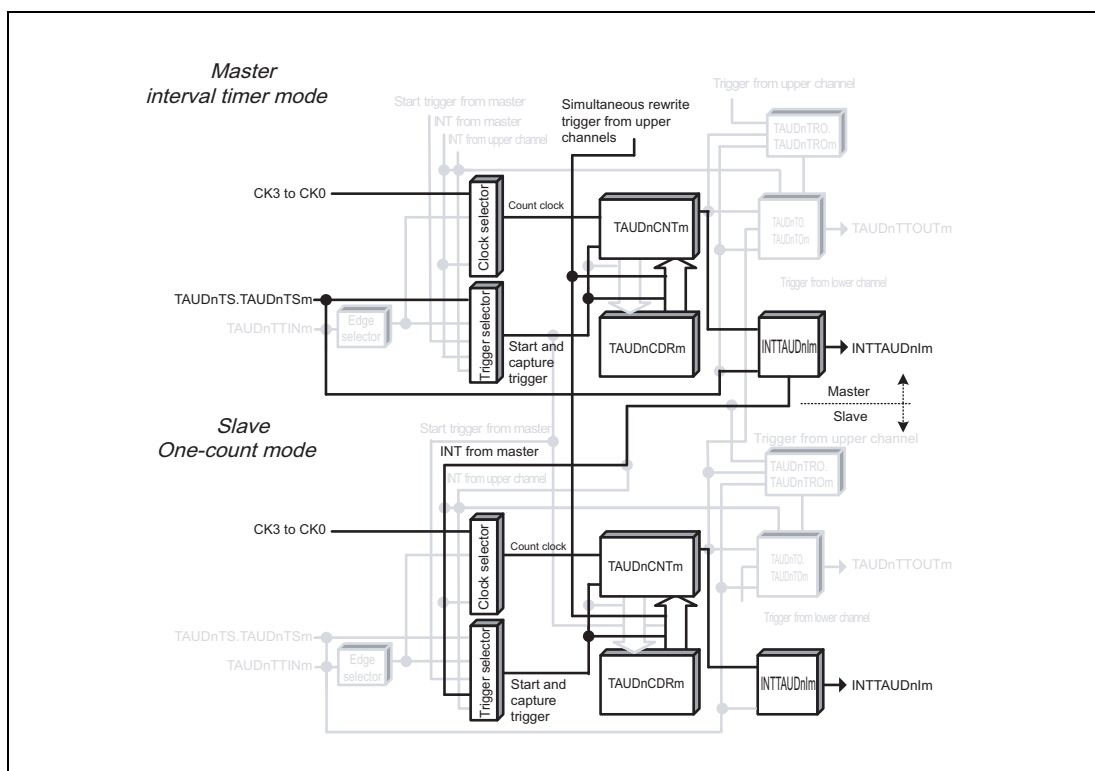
Master
interval timer mode

Start trigger from master
INT from master
INT from upper channel

Simultaneous rewrite trigger from upper channels

Trigger from upper channel

TAUDnTRO.
TAUDnTROm

CK3 to CK0

Clock selector

Count clock

TAUDnCNTm

TAUDnTO.
TAUDnTOm

TAUDnTTOUTm

Trigger from lower channel

TAUDnTS.TAUDnTSm

Trigger selector

TAUDnTTINm

Edge selector

Start and capture trigger

TAUDnCDRm

INTTAUDnIm

INTTAUDnIm

Master

Slave

Slave
One-count mode

Start trigger from master

INT from master

INT from upper channel

Trigger from upper channel

TAUDnTRO.
TAUDnTROm

CK3 to CK0

Clock selector

Count clock

TAUDnCNTm

TAUDnTO.
TAUDnTOm

TAUDnTTOUTm

Trigger from lower channel

TAUDnTS.TAUDnTSm

Trigger selector

TAUDnTTINm

Edge selector

Start and capture trigger

TAUDnCDRm

INTTAUDnIm

INTTAUDnIm